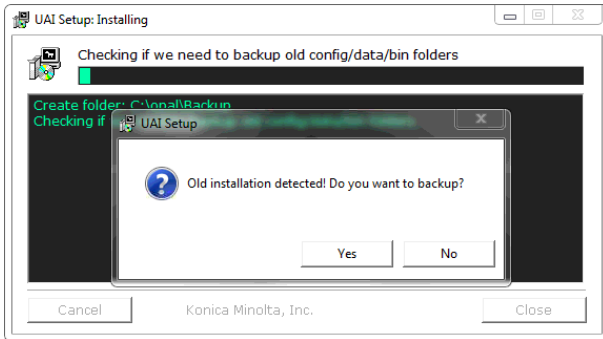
UAI Setup: Installing

Checking if we need to backup old config/data/bin folders

Create folder: C:\opal\Backup
Checking if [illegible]

UAI Setup

Old installation detected! Do you want to backup?

Yes
No

Cancel
Konica Minolta, Inc.
Close